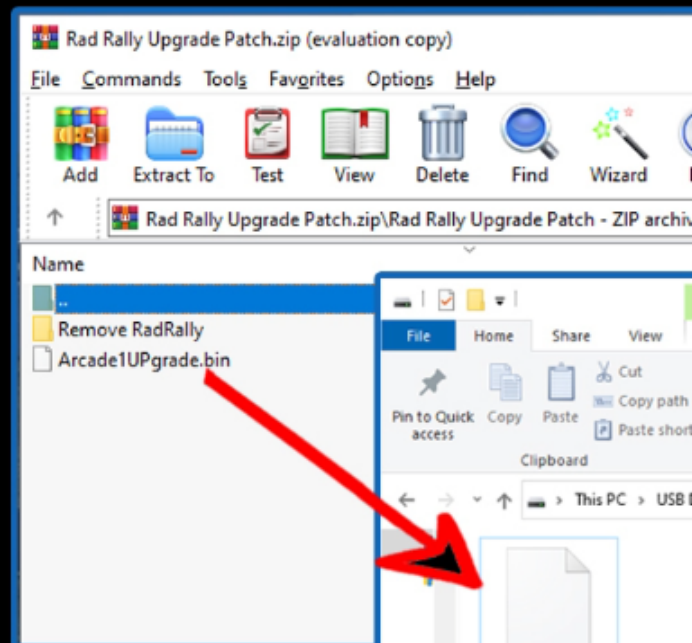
Rad Rally Upgrade Patch.zip (evaluation copy)

File Commands Tools Favorites Options Help

Add Extract To Test View Delete Find Wizard

Rad Rally Upgrade Patch.zip\Rad Rally Upgrade Patch - ZIP archiv

Name

..

Remove RadRally

Arcade1UPgrade.bin

File Home Share View

Pin to Quick access Copy Paste

Cut

Copy path

Paste short

Clipboard

This PC > USB